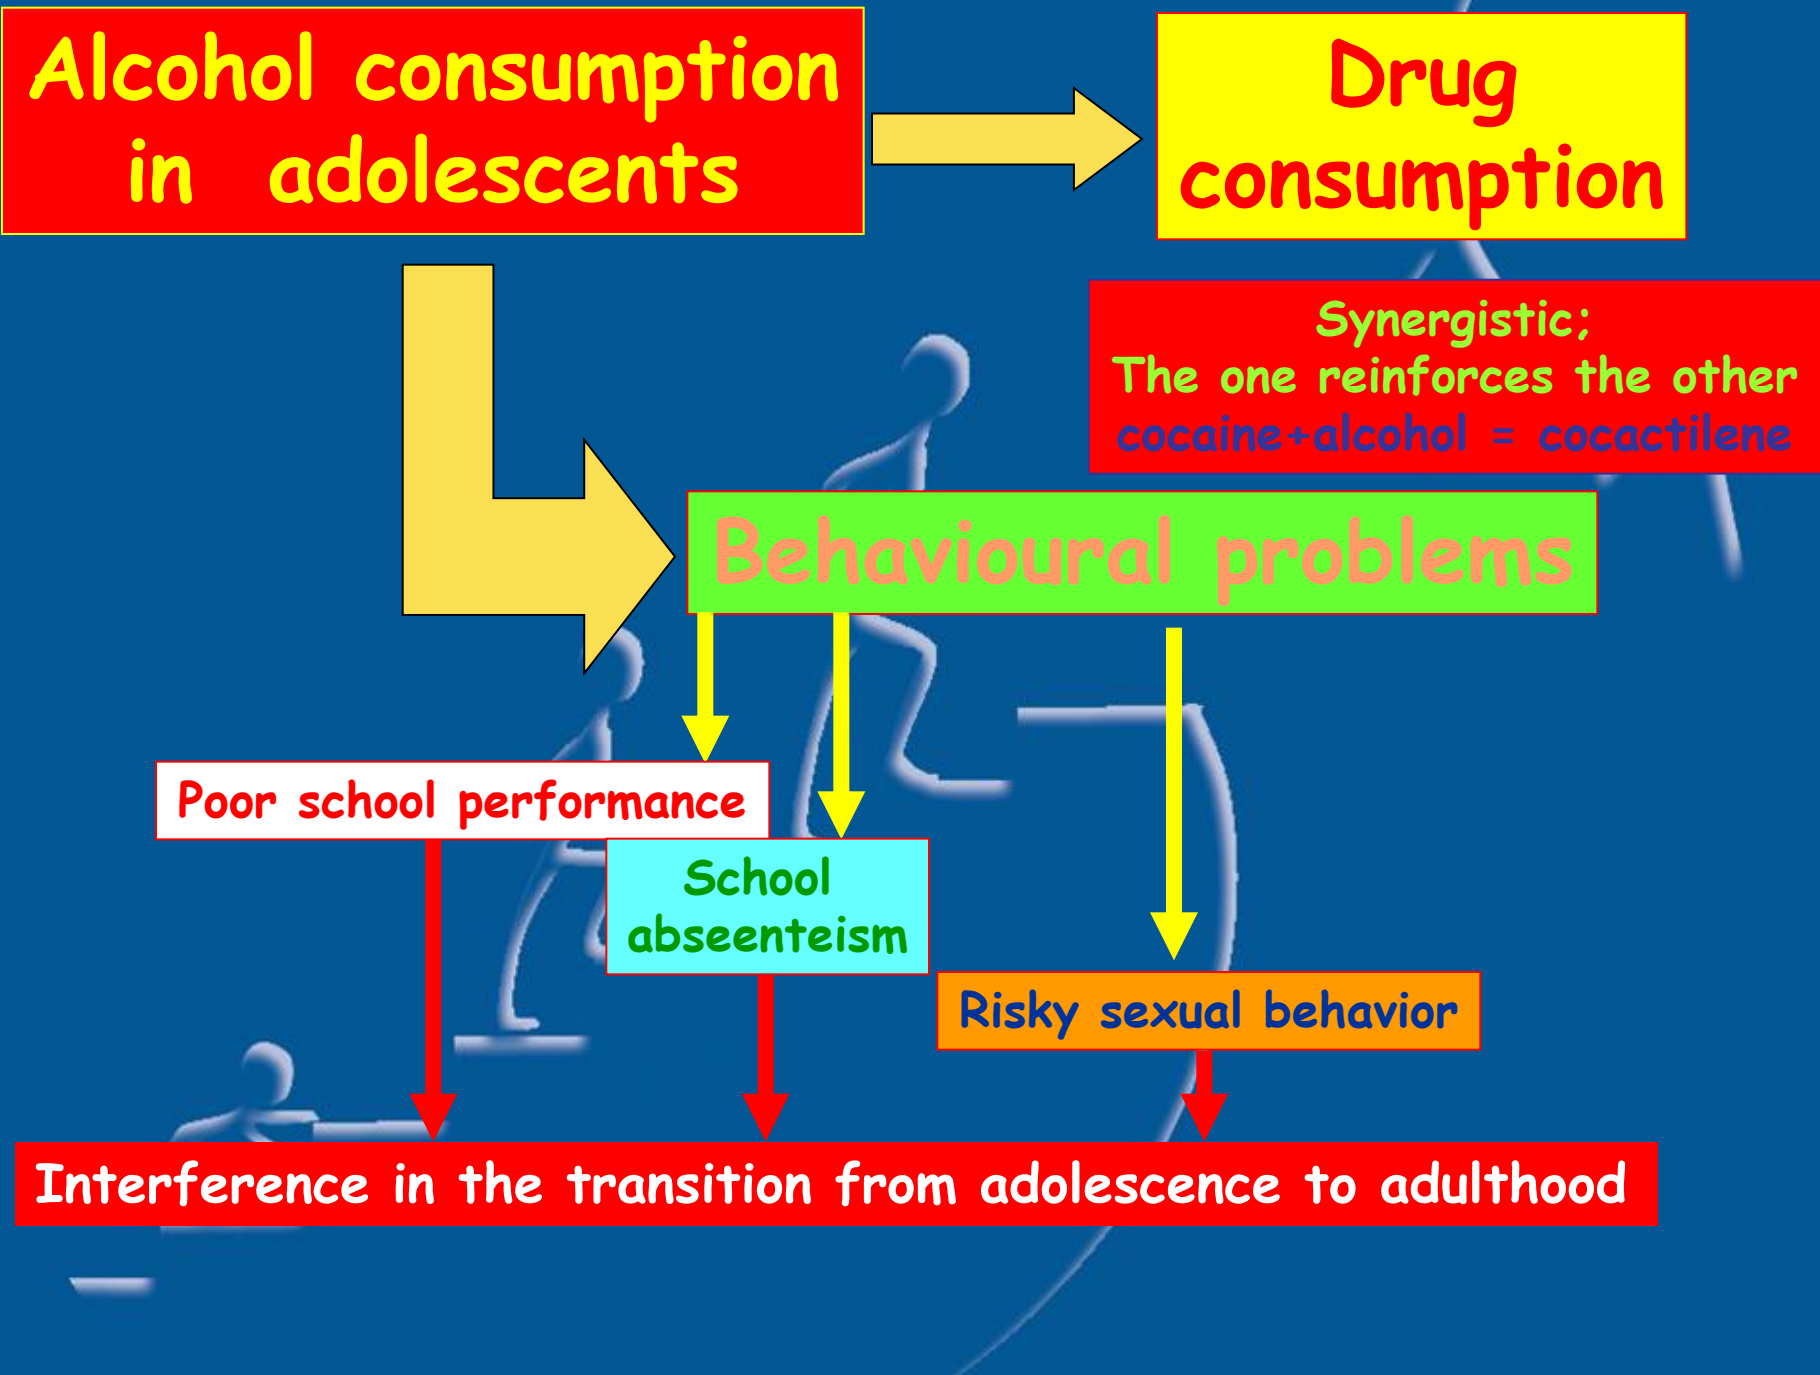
Alcohol consumption in adolescents

Drug consumption

Synergistic;
The one reinforces the other
cocaine+alcohol = cocactilene

Behavioural problems

Poor school performance

School absenteism

Risky sexual behavior

Interference in the transition from adolescence to adulthood